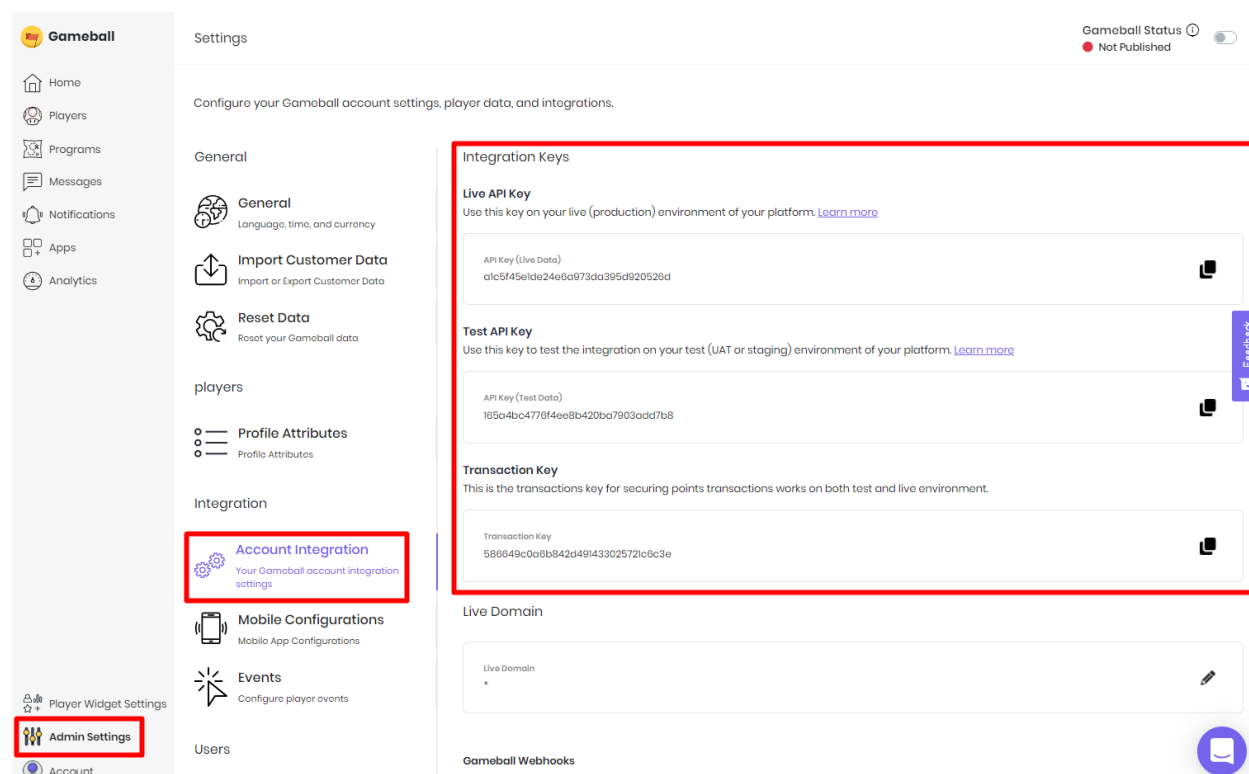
Gameball

Home
Players
Programs
Messages
Notifications
Apps
Analytics

Player Widget Settings
Admin Settings
Account

Settings

Gameball Status ⓘ
Not Published

Configure your Gameball account settings, player data, and integrations.

General

General
Language, time, and currency

Import Customer Data
Import or Export Customer Data

Reset Data
Reset your Gameball data

players

Profile Attributes
Profile Attributes

Integration

Account Integration
Your Gameball account integration settings

Mobile Configurations
Mobile App Configurations

Events
Configure player events

Users

Integration Keys

Live API Key
Use this key on your live (production) environment of your platform. Learn more

API Key (Live Data)
a1c5f45e1de24e6a973da395d920526d

Test API Key
Use this key to test the integration on your test (UAT or staging) environment of your platform. Learn more

API Key (Test Data)
165a4bc4776f4ee8b420ba7903add7b8

Transaction Key
This is the transactions key for securing points transactions works on both test and live environment.

Transaction Key
586649c0a6b842d491433025721c6c3e

Live Domain

Live Domain
*

Gameball Webhooks

Feedback